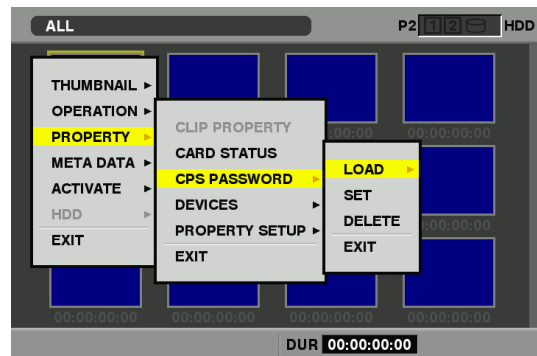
ALL

P2 1 2 HDD

THUMBNAIL ►
OPERATION ►
PROPERTY ►
META DATA ►
ACTIVATE ►
HDD ►
EXIT

CLIP PROPERTY
CARD STATUS
CPS PASSWORD ►
DEVICES ►
PROPERTY SETUP ►
EXIT

LOAD ►
SET
DELETE
EXIT

:00:00
00:00:00:00
:00:00
00:00:00:00
00:00:00:00
00:00:00:00
00:00:00:00

DUR 00:00:00:00